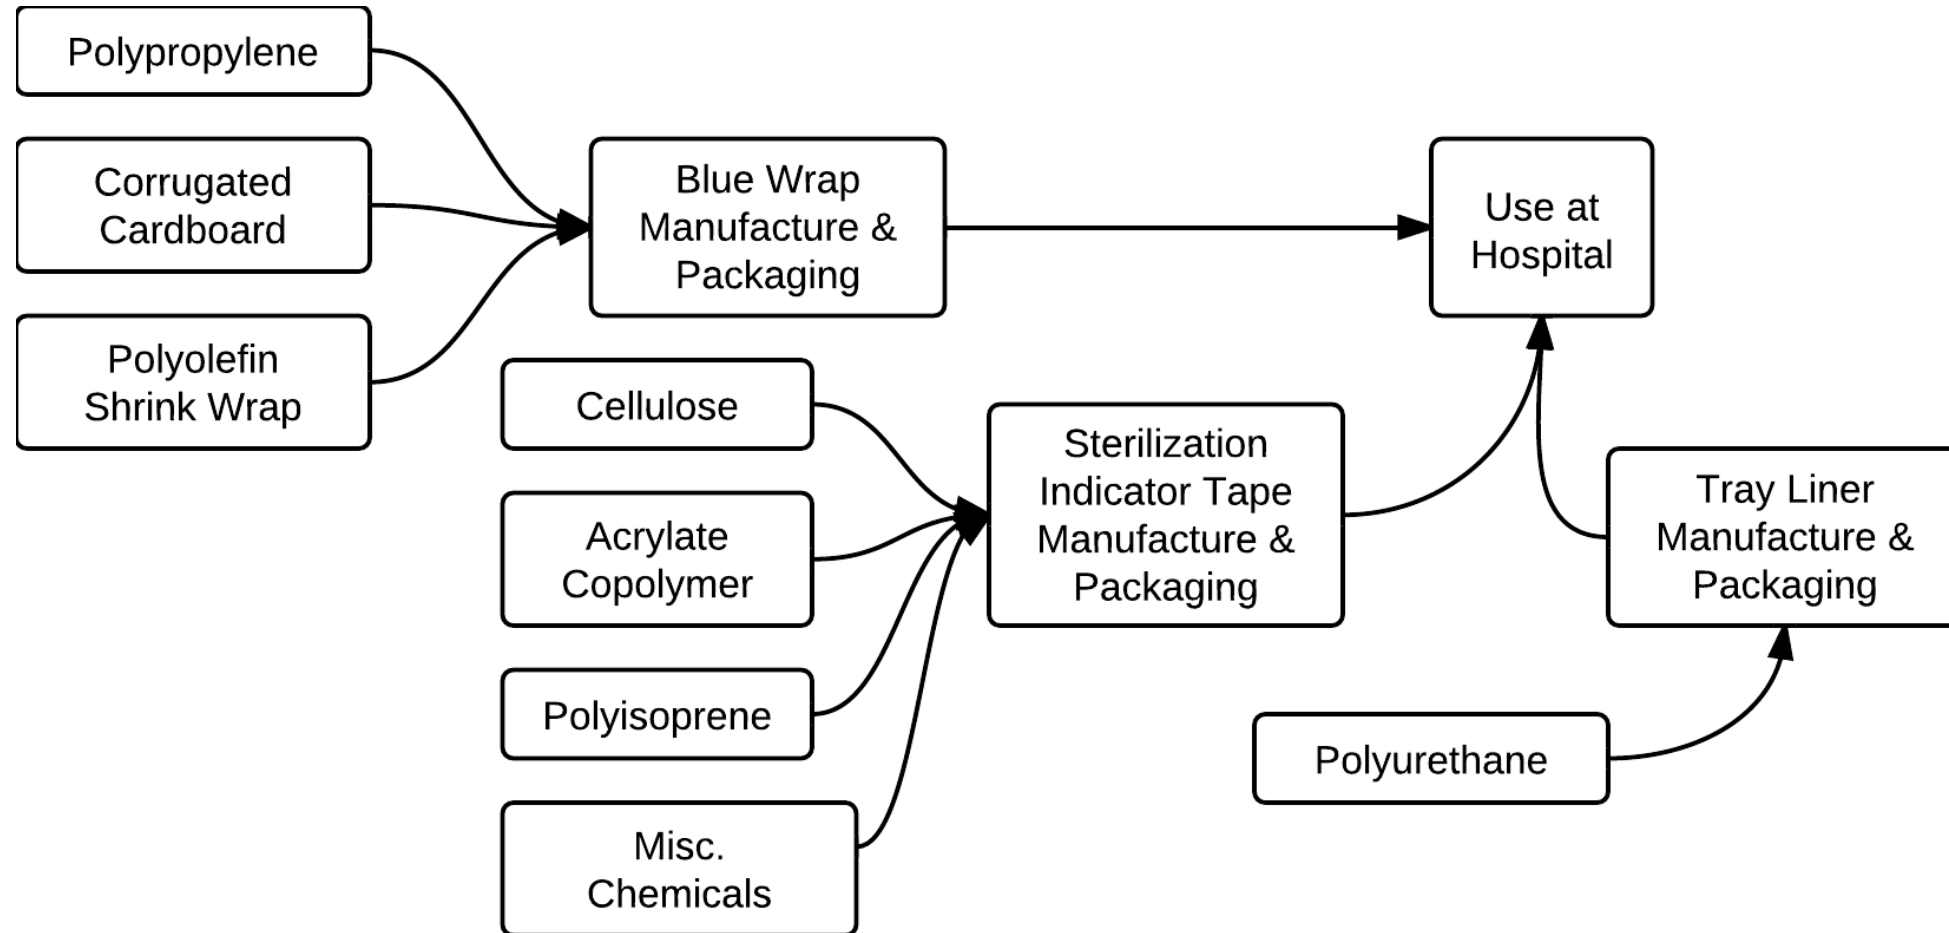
Polypropylene

Corrugated Cardboard

Polyolefin Shrink Wrap

Blue Wrap Manufacture & Packaging

Use at Hospital

Cellulose

Acrylate Copolymer

Polyisoprene

Misc. Chemicals

Sterilization Indicator Tape Manufacture & Packaging

Tray Liner Manufacture & Packaging

Polyurethane